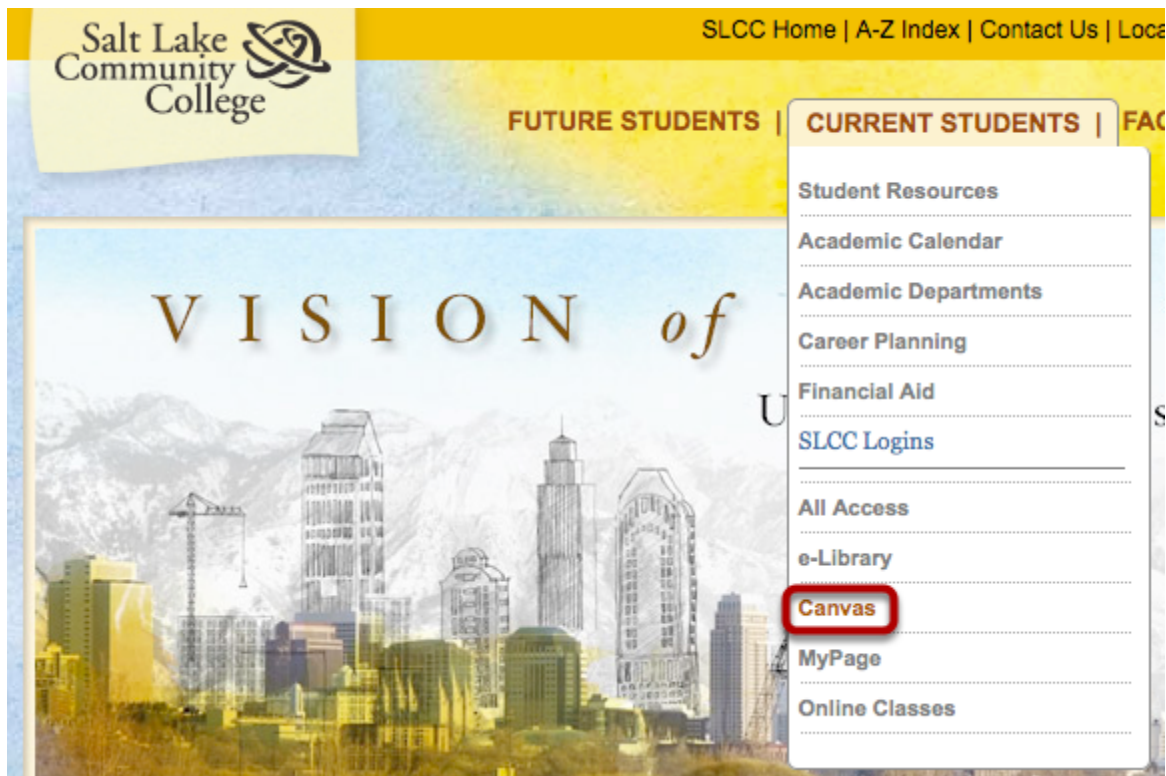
Salt Lake Community College

SLCC Home | A-Z Index | Contact Us | Loca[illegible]

FUTURE STUDENTS | CURRENT STUDENTS | FA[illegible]

Student Resources
Academic Calendar
Academic Departments
Career Planning
Financial Aid
SLCC Logins
All Access
e-Library
Canvas
MyPage
Online Classes

VISION of

U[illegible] s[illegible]